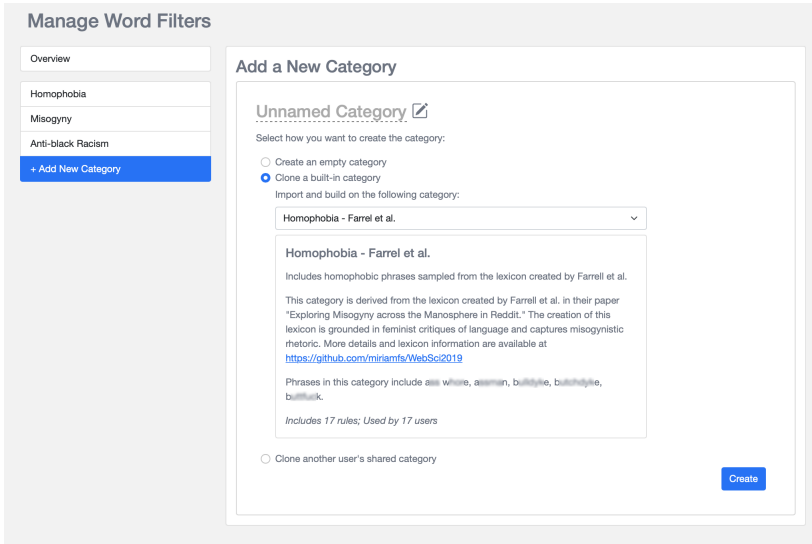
Manage Word Filters

Overview

Homophobia

Misogyny

Anti-black Racism

+ Add New Category

Add a New Category

Unnamed Category

Select how you want to create the category:

Create an empty category

Clone a built-in category

Import and build on the following category:

Homophobia - Farrel et al.

Homophobia - Farrel et al.

Includes homophobic phrases sampled from the lexicon created by Farrell et al.

This category is derived from the lexicon created by Farrell et al. in their paper "Exploring Misogyny across the Manosphere in Reddit." The creation of this lexicon is grounded in feminist critiques of language and captures misogynistic rhetoric. More details and lexicon information are available at https://github.com/miriamfs/WebSci2019

Phrases in this category include a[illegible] w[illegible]e, a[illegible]n, b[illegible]e, b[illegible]e, b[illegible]k.

Includes 17 rules; Used by 17 users

Clone another user's shared category

Create